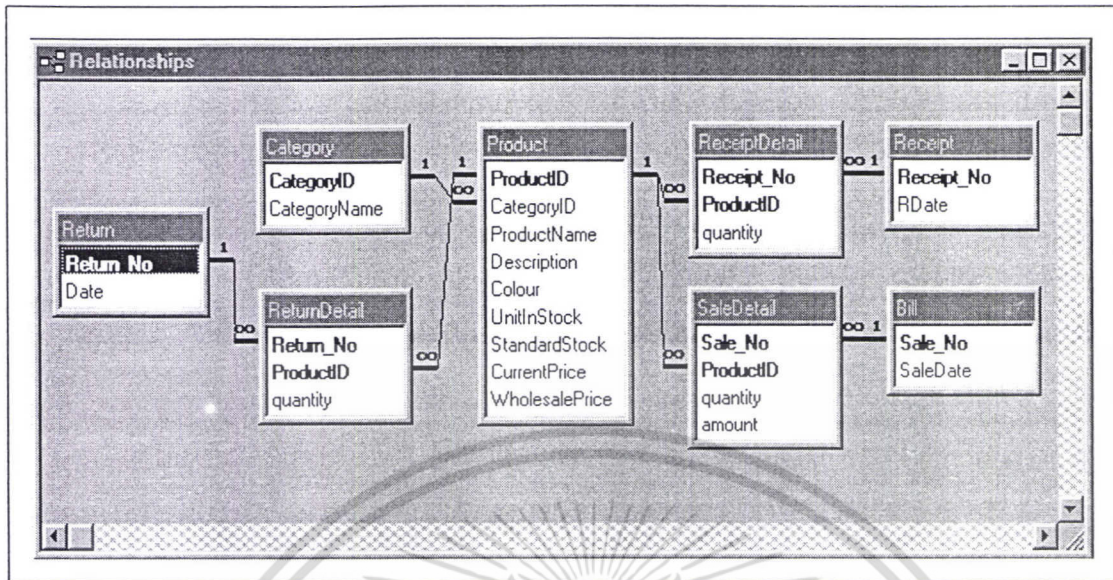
Relationships

Category
CategoryID
CategoryName

Return
Return_No
Date

ReturnDetail
Return_No
ProductID
quantity

Product
ProductID
CategoryID
ProductName
Description
Colour
UnitInStock
StandardStock
CurrentPrice
WholesalePrice

ReceiptDetail
Receipt_No
ProductID
quantity

Receipt
Receipt_No
RDate

SaleDetail
Sale_No
ProductID
quantity
amount

Bill
Sale_No
SaleDate

1
1
1
1
1
1
1
∞
∞
∞
∞
∞
∞